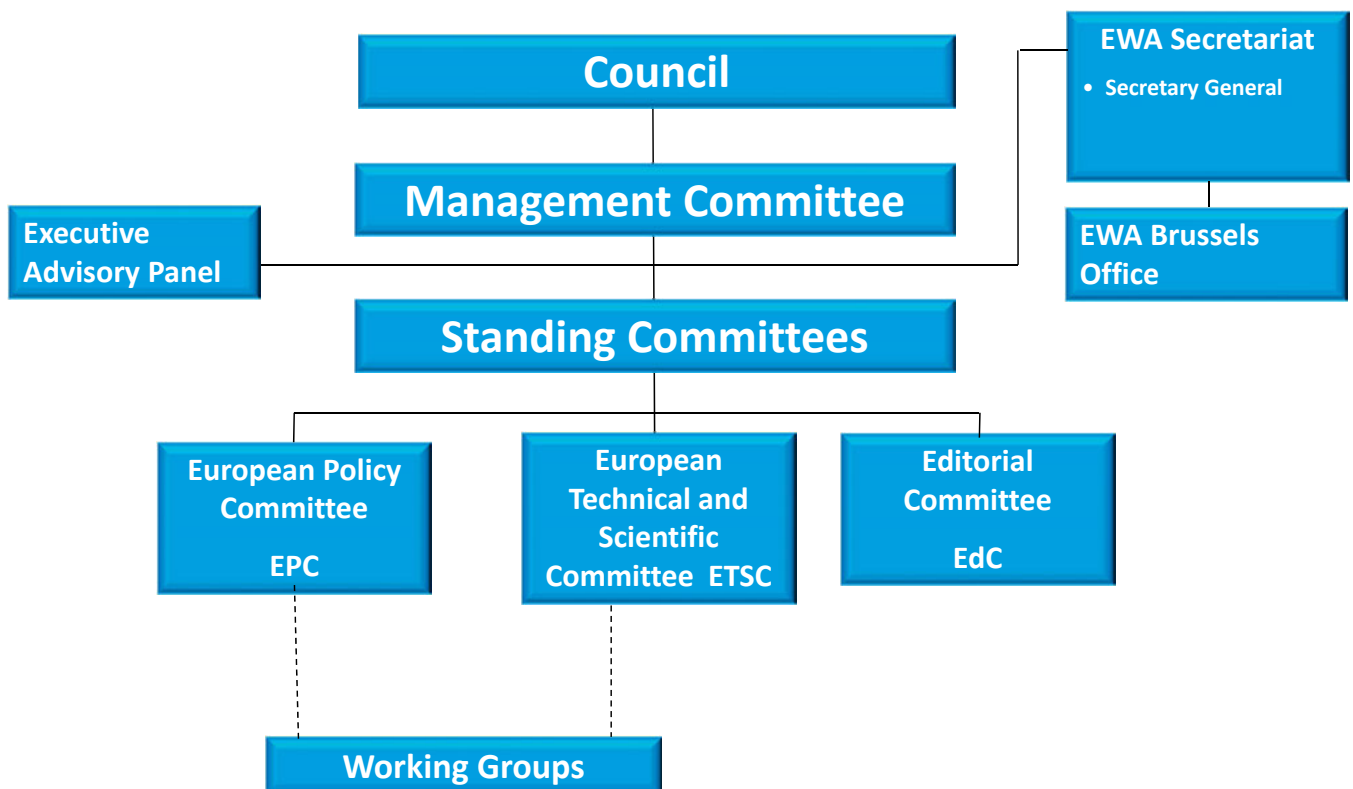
Council

EWA Secretariat

• Secretary General

Management Committee

Executive Advisory Panel

EWA Brussels Office

Standing Committees

European Policy Committee

EPC

European Technical and Scientific Committee ETSC

Editorial Committee

EdC

Working Groups